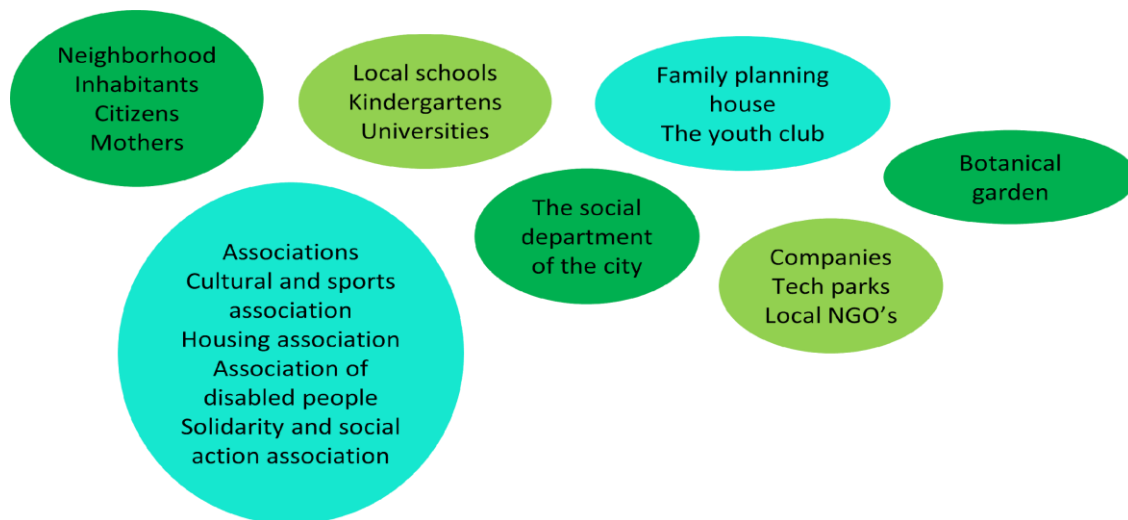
Neighborhood
Inhabitants
Citizens
Mothers

Local schools
Kindergartens
Universities

Family planning house
The youth club

Botanical garden

The social department of the city

Associations
Cultural and sports association
Housing association
Association of disabled people
Solidarity and social action association

Companies
Tech parks
Local NGO’s